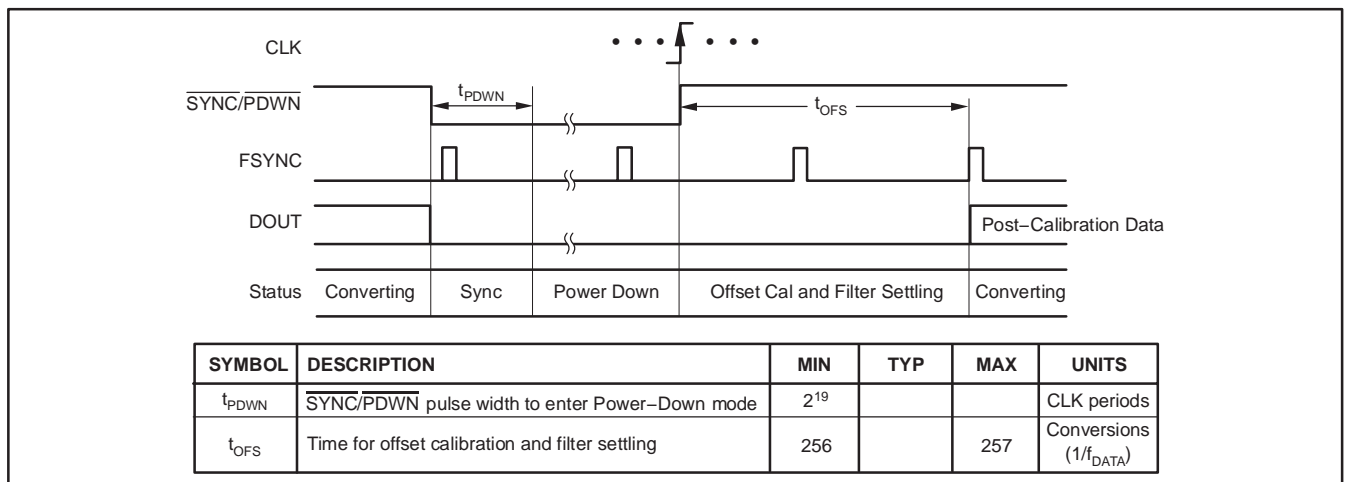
CLK

$\overline{SYNC}/\overline{PDWN}$

$t_{PDWN}$

$t_{OFS}$

FSYNC

DOUT

Post−Calibration Data

Status Converting Sync Power Down Offset Cal and Filter Settling Converting

| SYMBOL | DESCRIPTION | MIN | TYP | MAX | UNITS |
|---|---|---|---|---|---|
| $t_{PDWN}$ | $\overline{SYNC}/\overline{PDWN}$ pulse width to enter Power−Down mode | $2^{19}$ | | | CLK periods |
| $t_{OFS}$ | Time for offset calibration and filter settling | 256 | | 257 | Conversions ($1/f_{DATA}$) |